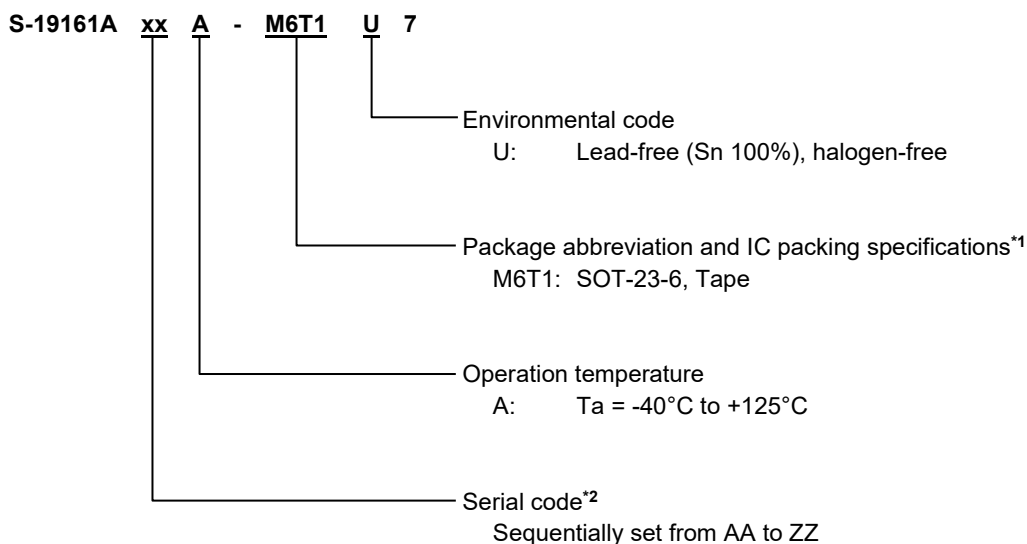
S-19161A xx A - M6T1 U 7

Environmental code
U: Lead-free (Sn 100%), halogen-free

Package abbreviation and IC packing specifications$^{*1}$
M6T1: SOT-23-6, Tape

Operation temperature
A: Ta = -40°C to +125°C

Serial code$^{*2}$
Sequentially set from AA to ZZ